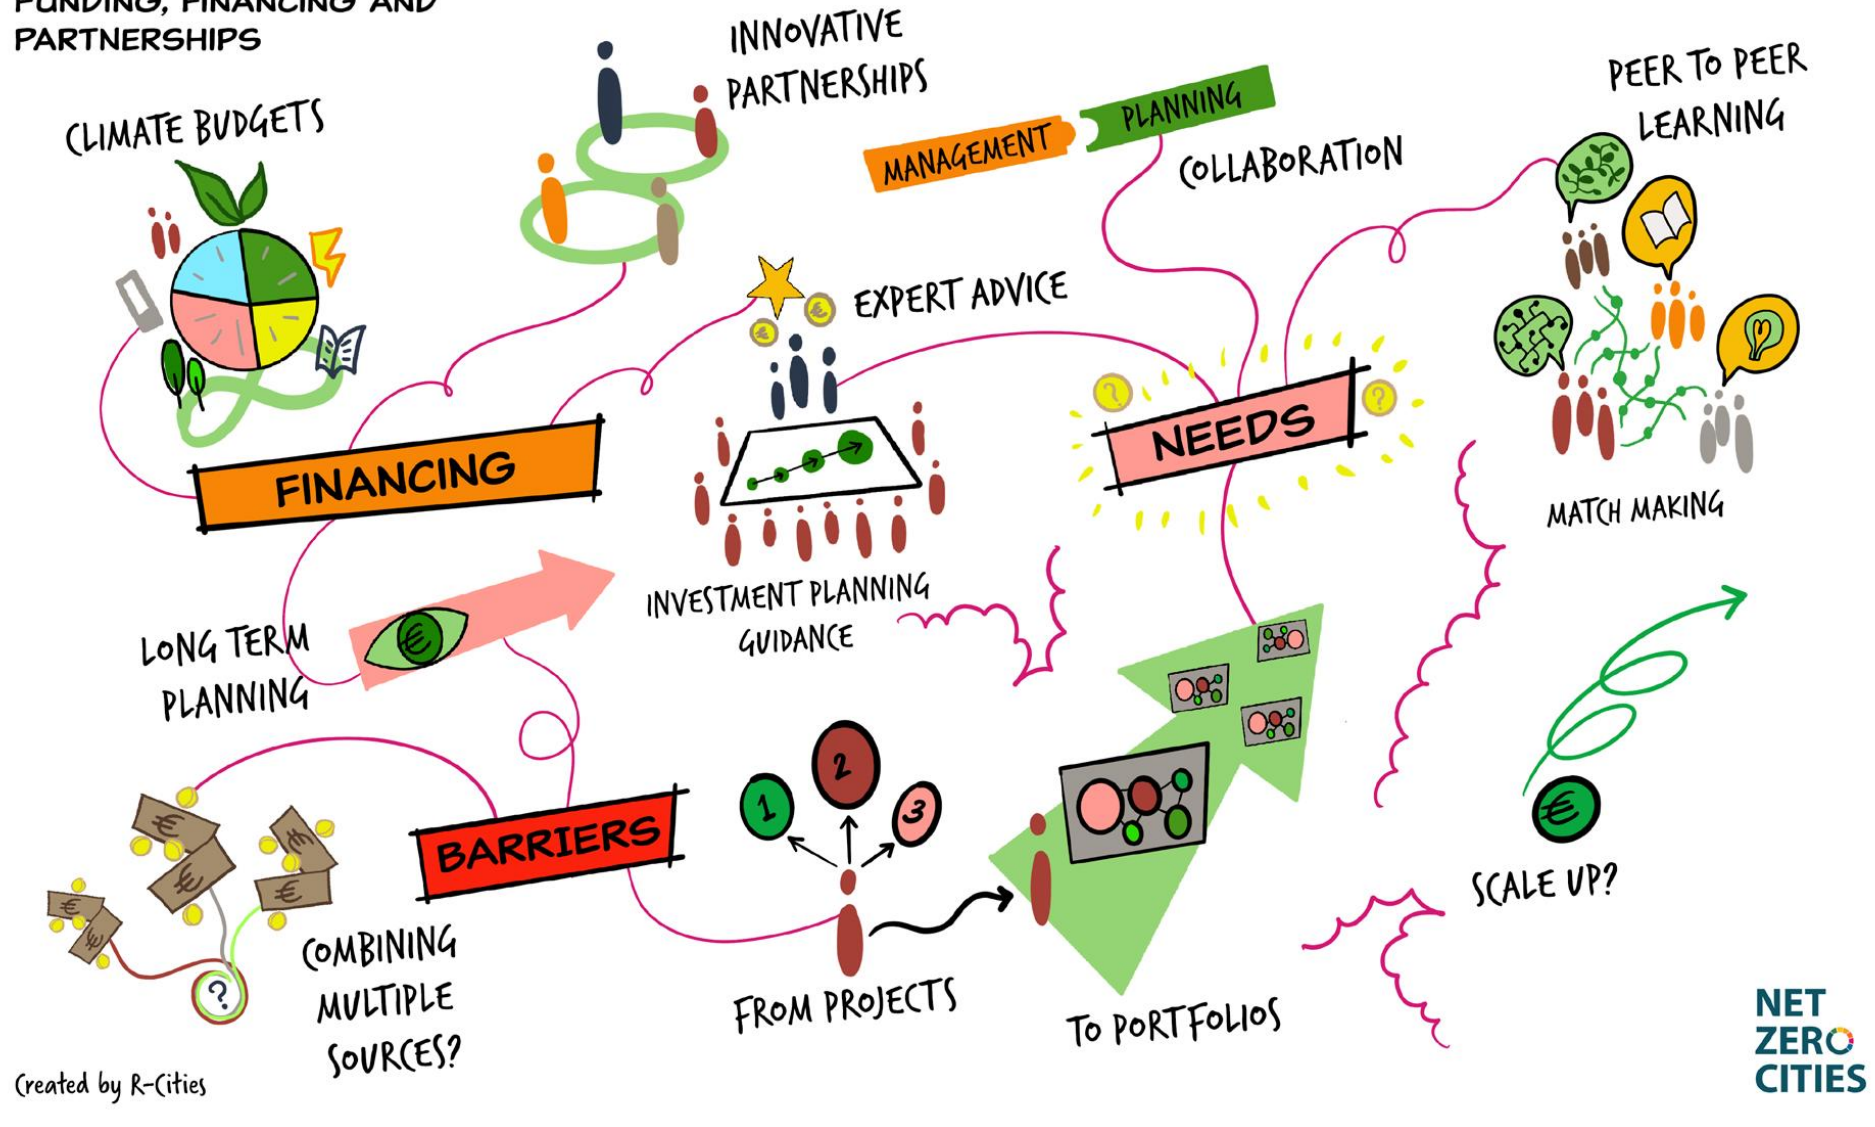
FUNDING, FINANCING AND PARTNERSHIPS

INNOVATIVE PARTNERSHIPS

CLIMATE BUDGETS

MANAGEMENT

PLANNING

COLLABORATION

PEER TO PEER LEARNING

EXPERT ADVICE

FINANCING

NEEDS

MATCH MAKING

INVESTMENT PLANNING GUIDANCE

LONG TERM PLANNING

BARRIERS

1

2

3

SCALE UP?

COMBINING MULTIPLE SOURCES?

FROM PROJECTS

TO PORTFOLIOS

Created by R-Cities

NET ZERO CITIES